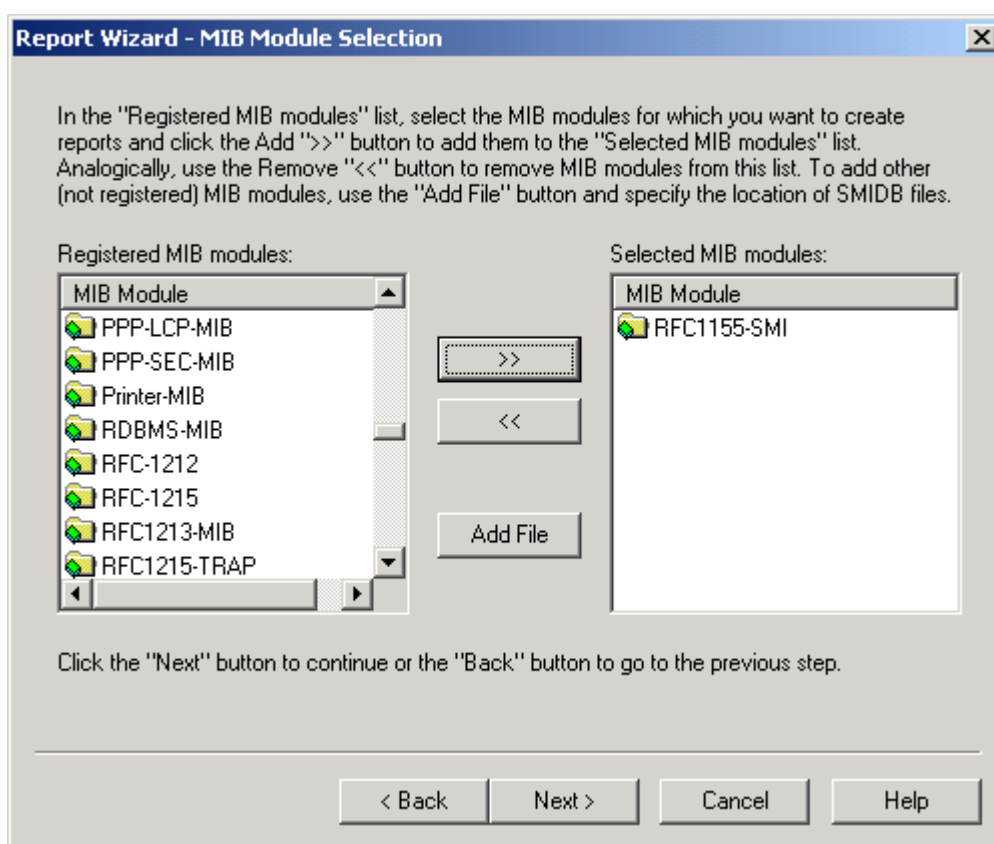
Report Wizard - MIB Module Selection

In the "Registered MIB modules" list, select the MIB modules for which you want to create reports and click the Add ">>" button to add them to the "Selected MIB modules" list. Analogically, use the Remove "<<" button to remove MIB modules from this list. To add other (not registered) MIB modules, use the "Add File" button and specify the location of SMIDB files.

Registered MIB modules:

| MIB Module |
|---|
| PPP-LCP-MIB |
| PPP-SEC-MIB |
| Printer-MIB |
| RDBMS-MIB |
| RFC-1212 |
| RFC-1215 |
| RFC1213-MIB |
| RFC1215-TRAP |

>>

<<

Add File

Selected MIB modules:

| MIB Module |
|---|
| RFC1155-SMI |

Click the "Next" button to continue or the "Back" button to go to the previous step.

< Back

Next >

Cancel

Help